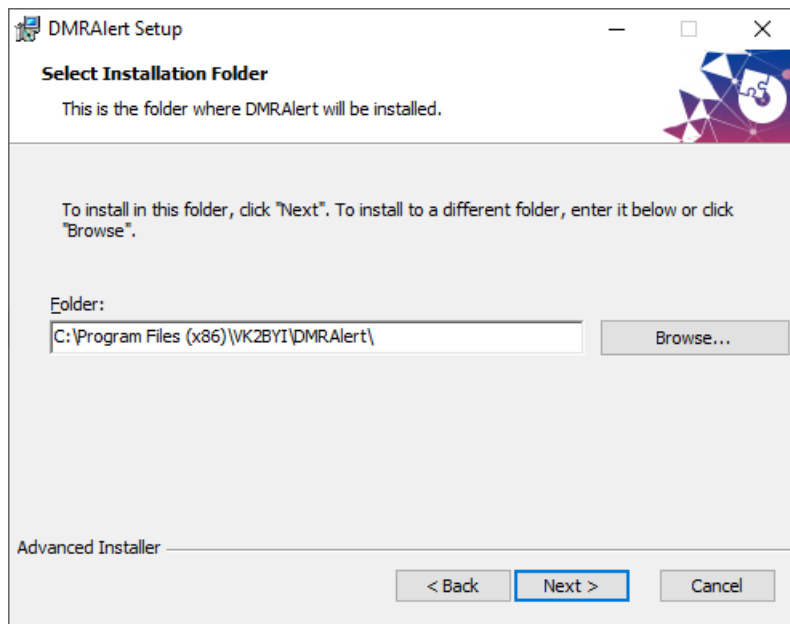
DMRAlert Setup

Select Installation Folder

This is the folder where DMRAlert will be installed.

To install in this folder, click "Next". To install to a different folder, enter it below or click "Browse".

Folder:

C:\Program Files (x86)\VK2BYI\DMRAlert\

Browse...

Advanced Installer

< Back

Next >

Cancel